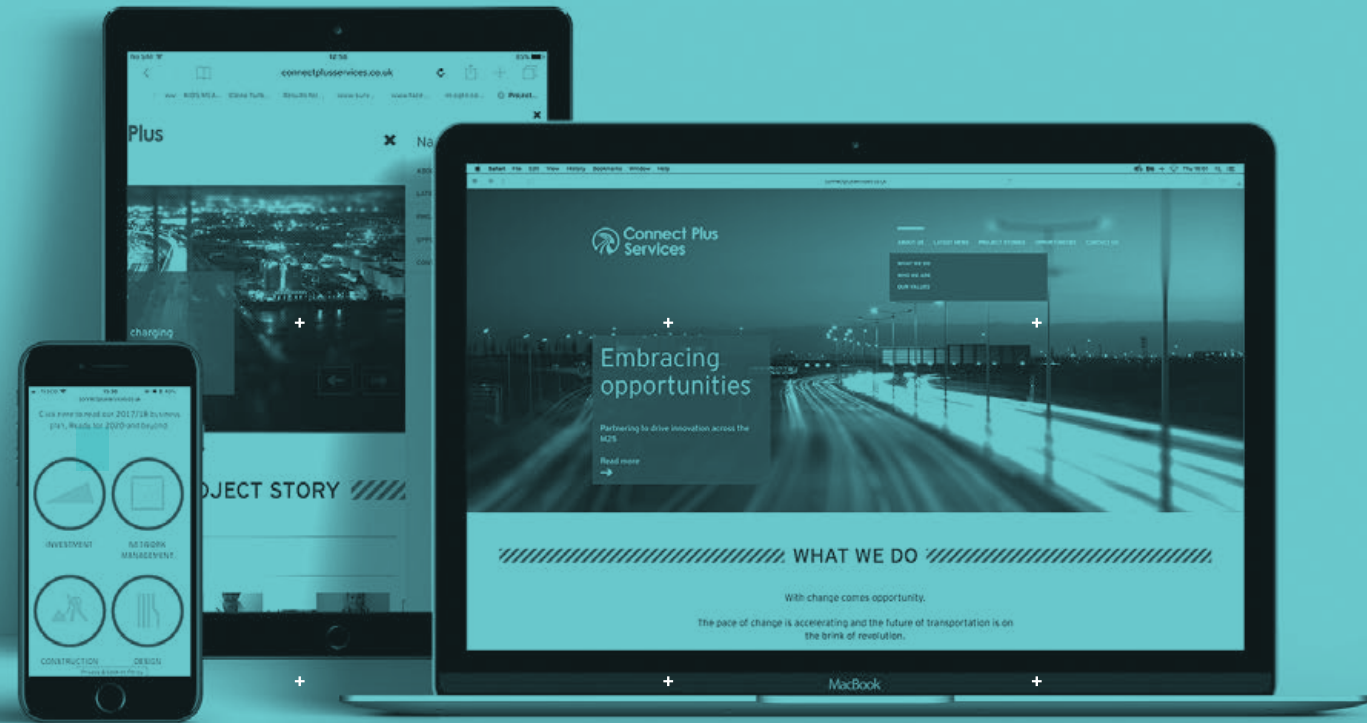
12:58

connectplusservices.co.uk

Plus

Na

charging

JECT STORY

Click here to read our 2017/18 business plan, Ready for 2020 and beyond

INVESTMENT

NETWORK MANAGEMENT

CONSTRUCTION

DESIGN

Safari File Edit View History Bookmarks Window Help

Connect Plus Services

ABOUT US LATEST NEWS PROJECT STORIES OPPORTUNITIES CONTACT US

WHAT WE DO
WHO WE ARE
OUR VALUES

Embracing opportunities

Partnering to drive innovation across the M25

Read more

WHAT WE DO

With change comes opportunity.

The pace of change is accelerating and the future of transportation is on the brink of revolution.

MacBook